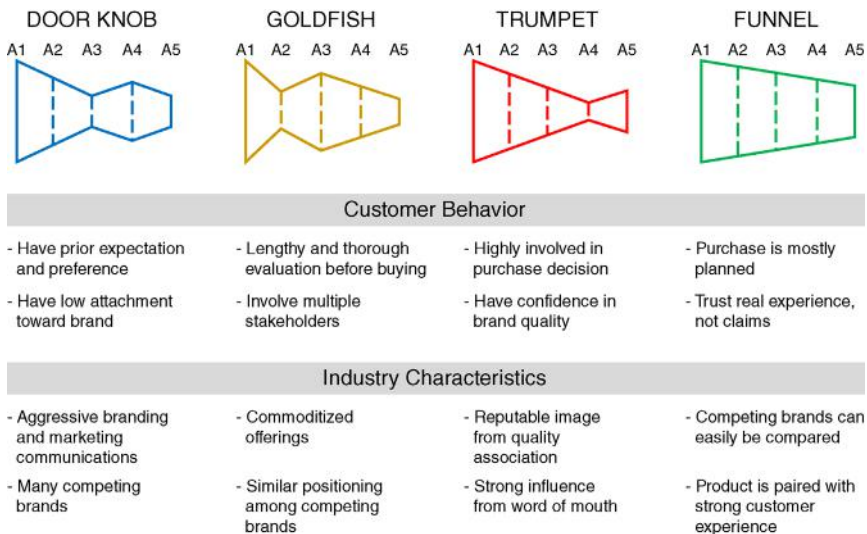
DOOR KNOB

A1 A2 A3 A4 A5

GOLDFISH

A1 A2 A3 A4 A5

TRUMPET

A1 A2 A3 A4 A5

FUNNEL

A1 A2 A3 A4 A5

Customer Behavior

- Have prior expectation and preference

- Have low attachment toward brand

- Lengthy and thorough evaluation before buying

- Involve multiple stakeholders

- Highly involved in purchase decision

- Have confidence in brand quality

- Purchase is mostly planned

- Trust real experience, not claims

Industry Characteristics

- Aggressive branding and marketing communications

- Many competing brands

- Commoditized offerings

- Similar positioning among competing brands

- Reputable image from quality association

- Strong influence from word of mouth

- Competing brands can easily be compared

- Product is paired with strong customer experience